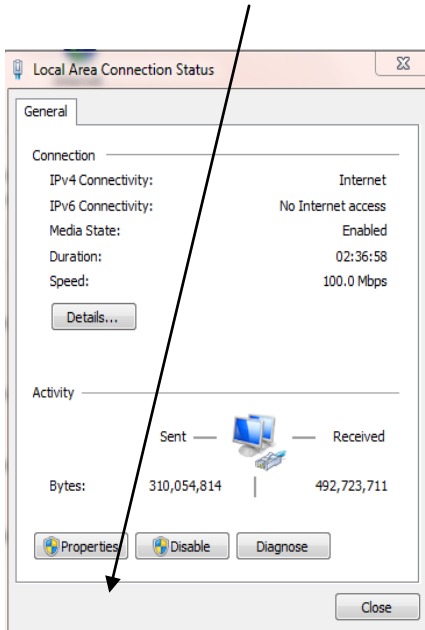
Local Area Connection Status

General

Connection

IPv4 Connectivity: Internet

IPv6 Connectivity: No Internet access

Media State: Enabled

Duration: 02:36:58

Speed: 100.0 Mbps

Details...

Activity

Sent — — Received

Bytes: 310,054,814 | 492,723,711

Properties Disable Diagnose

Close